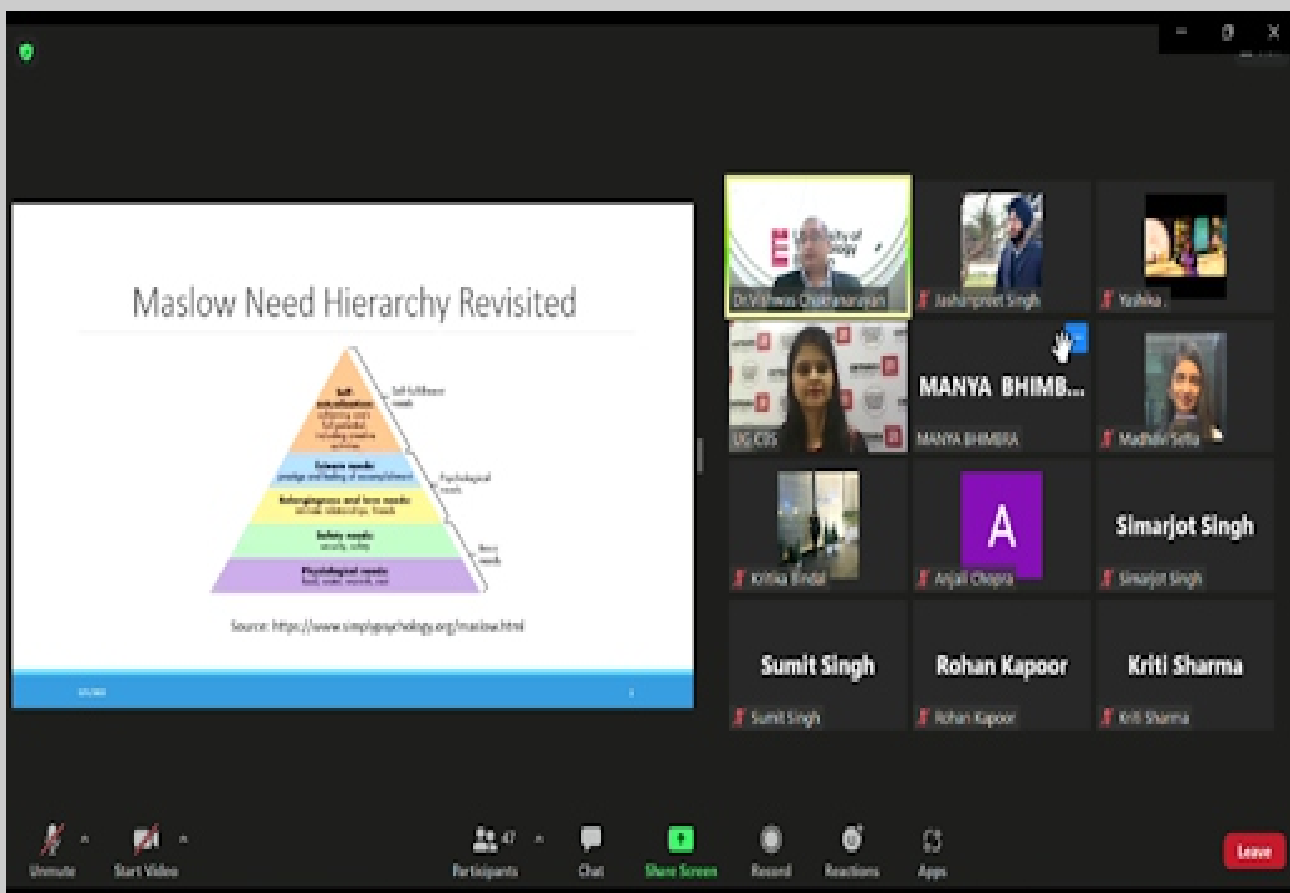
Maslow Need Hierarchy Revisited

Self-actualization: achieving one's full potential, including creative activities

Esteem needs: prestige and feeling of accomplishment

Belongingness and love needs: intimate relationships, friends

Safety needs: security, safety

Physiological needs: food, water, warmth, rest

Self-fulfillment needs

Psychological needs

Basic needs

Source: https://www.simplypsychology.org/maslow.html

Dr Vishwas Chakranarayan

Jashanpreet Singh

Yashika .

UG CGS

MANYA BHIMB...

MANYA BHIMBRA

Madhavi Setia

Kritika Bindal

A

Anjali Chopra

Simarjot Singh

Simarjot Singh

Sumit Singh

Sumit Singh

Rohan Kapoor

Rohan Kapoor

Kriti Sharma

Kriti Sharma

Unmute

Start Video

47

Participants

Chat

Share Screen

Record

Reactions

Apps

Leave